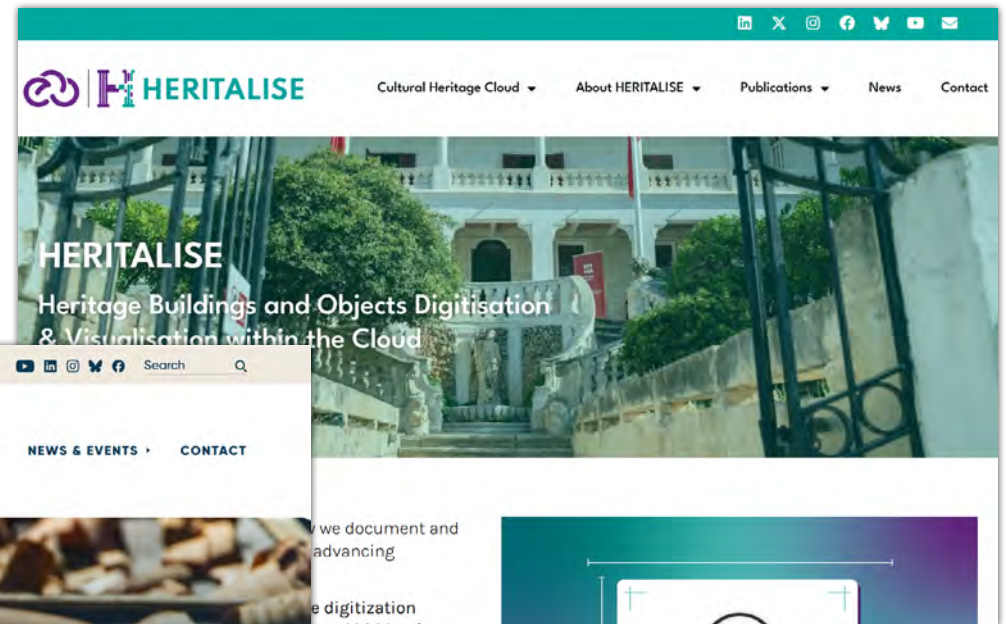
HERITALISE

Cultural Heritage Cloud About HERITALISE Publications News Contact

HERITALISE

Heritage Buildings and Objects Digitisation & Visualisation within the Cloud

Search

NEWS & EVENTS CONTACT

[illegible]w we document and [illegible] advancing

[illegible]e digitization